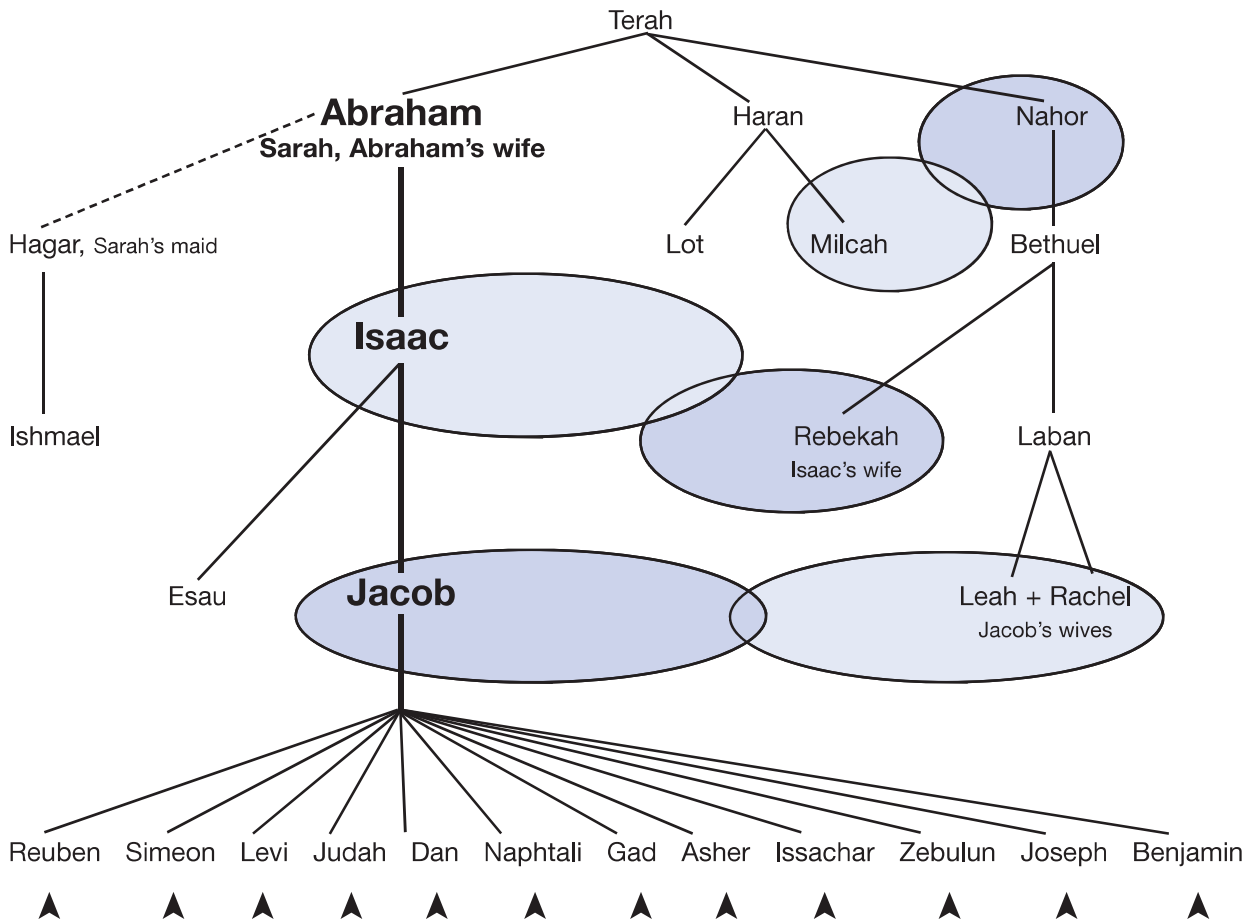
Terah

Abraham
Sarah, Abraham's wife

Haran

Nahor

Hagar, Sarah's maid

Lot

Milcah

Bethuel

Isaac

Ishmael

Rebekah
Isaac's wife

Laban

Esau

Jacob

Leah + Rachel
Jacob's wives

Reuben Simeon Levi Judah Dan Naphtali Gad Asher Issachar Zebulun Joseph Benjamin